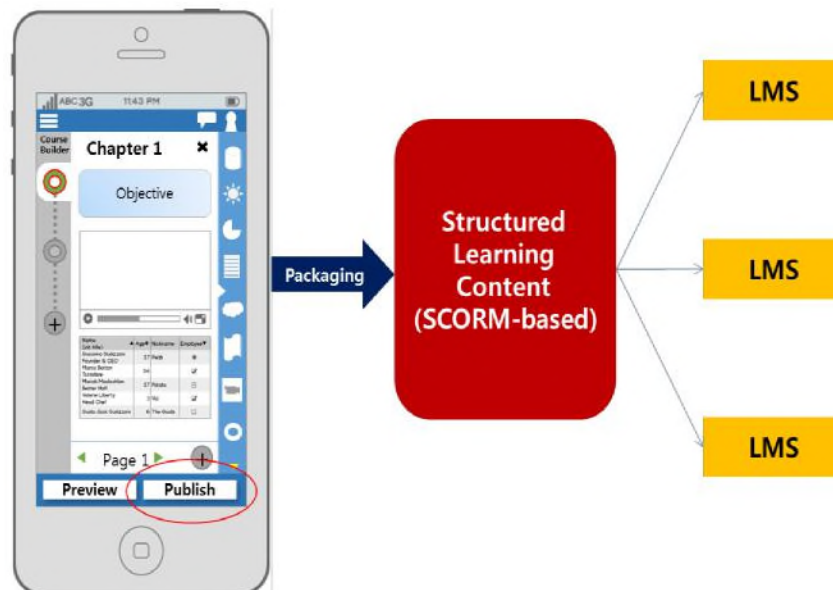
ABC 3G 11:43 PM

Course Builder

Chapter 1

Objective

| Name | Age | Nickname | Employee |
|---|---|---|---|
| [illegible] | 37 | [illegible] | |
| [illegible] | 34 | | |
| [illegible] | 37 | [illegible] | |
| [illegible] | 3 | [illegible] | |
| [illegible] | 6 | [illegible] | |

Page 1

Preview

Publish

Packaging

Structured Learning Content (SCORM-based)

LMS

LMS

LMS